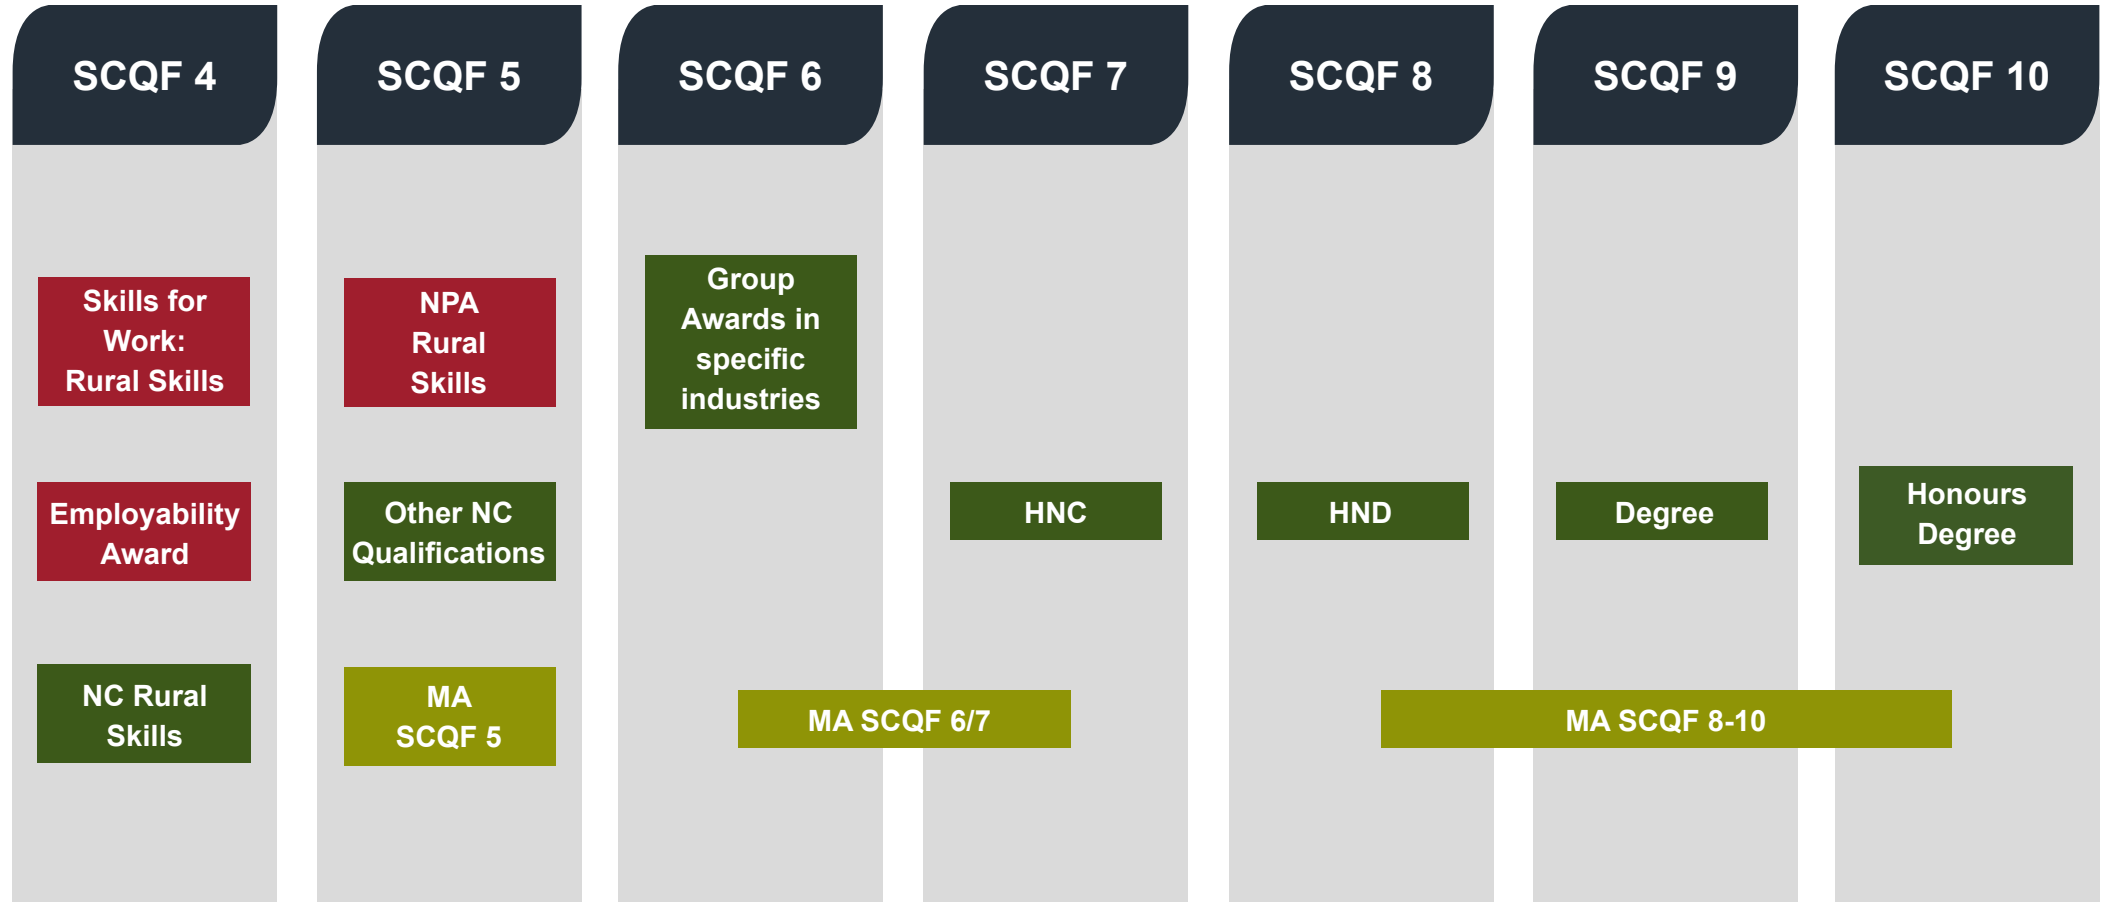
SCQF 4

Skills for Work: Rural Skills

Employability Award

NC Rural Skills

SCQF 5

NPA Rural Skills

Other NC Qualifications

MA SCQF 5

SCQF 6

Group Awards in specific industries

SCQF 7

HNC

MA SCQF 6/7

SCQF 8

HND

SCQF 9

Degree

SCQF 10

Honours Degree

MA SCQF 8-10